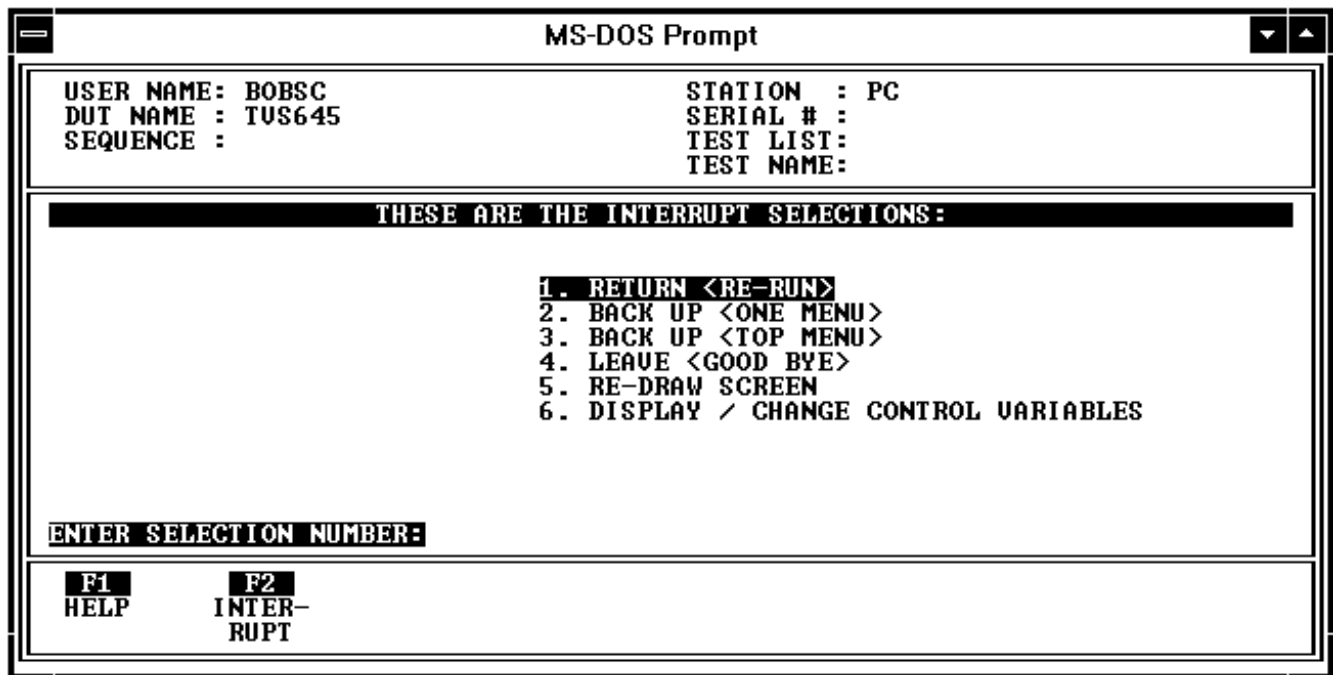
MS-DOS Prompt

USER NAME: BOBSC
DUT NAME : TVS645
SEQUENCE :

STATION : PC
SERIAL # :
TEST LIST:
TEST NAME:

THESE ARE THE INTERRUPT SELECTIONS:

1. RETURN <RE-RUN>
2. BACK UP <ONE MENU>
3. BACK UP <TOP MENU>
4. LEAVE <GOOD BYE>
5. RE-DRAW SCREEN
6. DISPLAY / CHANGE CONTROL VARIABLES

ENTER SELECTION NUMBER:

F1
HELP

F2
INTER-
RUPT